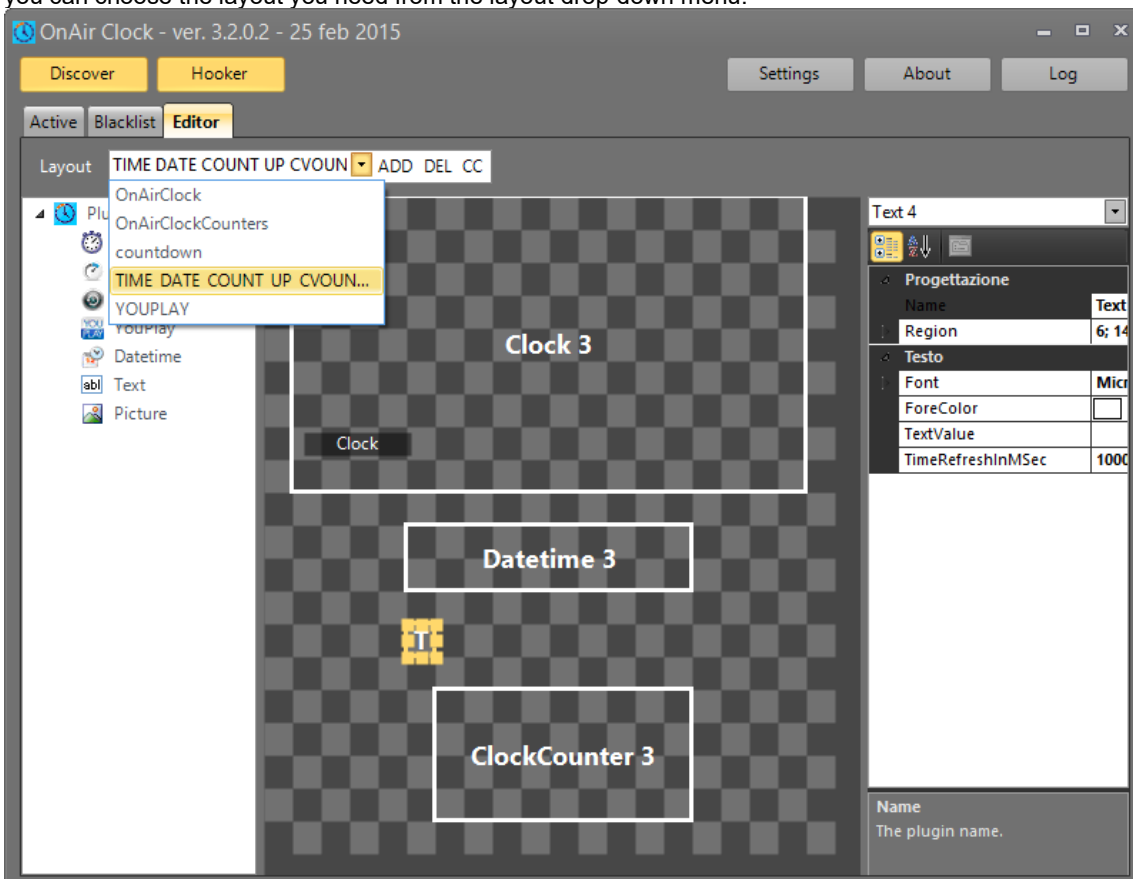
you can choose the layout you need from the layout drop-down menu.

OnAir Clock - ver. 3.2.0.2 - 25 feb 2015

Discover
Hooker
Settings
About
Log

Active
Blacklist
Editor

Layout
TIME DATE COUNT UP CVOUN
ADD
DEL
CC

OnAirClock
OnAirClockCounters
countdown
TIME DATE COUNT UP CVOUN...
YOUPLAY

Plu
YouPlay
Datetime
Text
Picture

Clock 3
Clock
Datetime 3
T
ClockCounter 3

Text 4

Progettazione
Name
Text
Region
6; 14
Testo
Font
Micr
ForeColor
TextValue
TimeRefreshInMSec
1000

Name
The plugin name.